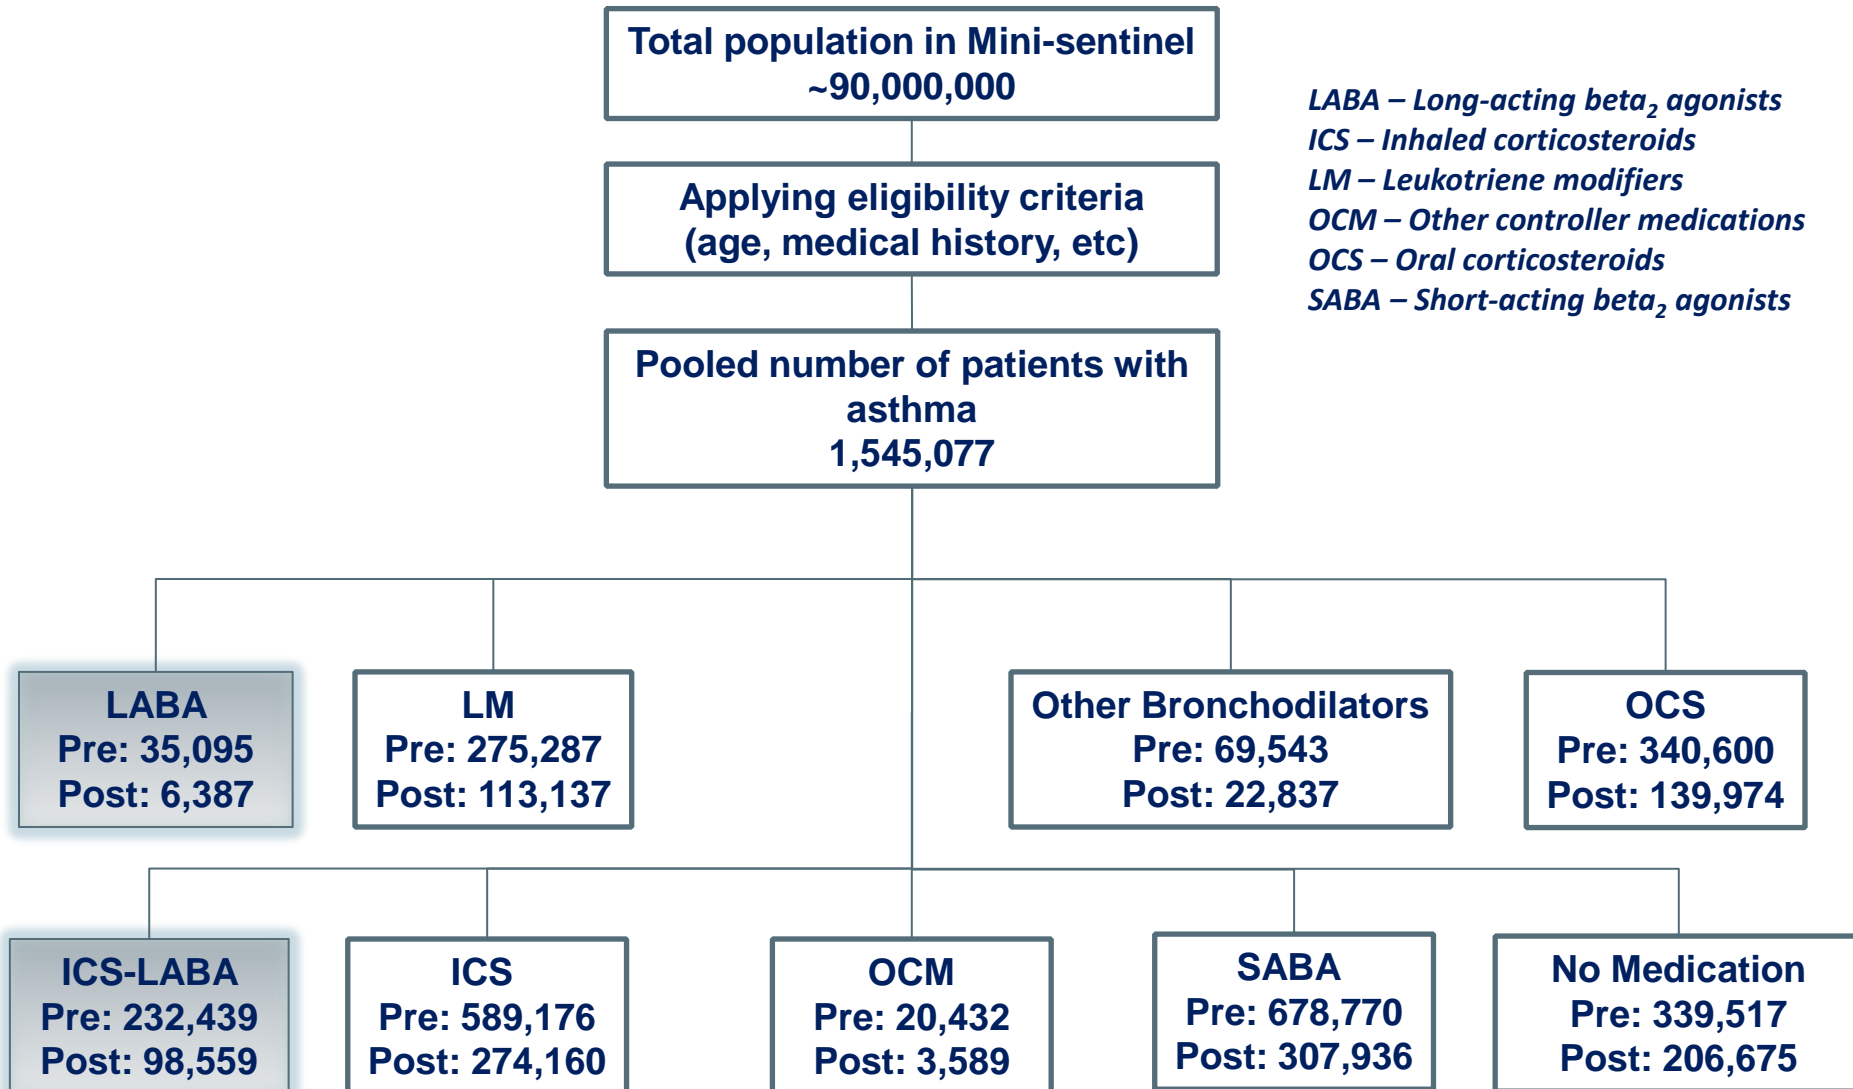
Total population in Mini-sentinel
~90,000,000

LABA – Long-acting beta$_2$ agonists
ICS – Inhaled corticosteroids
LM – Leukotriene modifiers
OCM – Other controller medications
OCS – Oral corticosteroids
SABA – Short-acting beta$_2$ agonists

Applying eligibility criteria
(age, medical history, etc)

Pooled number of patients with asthma
1,545,077

LABA
Pre: 35,095
Post: 6,387

LM
Pre: 275,287
Post: 113,137

Other Bronchodilators
Pre: 69,543
Post: 22,837

OCS
Pre: 340,600
Post: 139,974

ICS-LABA
Pre: 232,439
Post: 98,559

ICS
Pre: 589,176
Post: 274,160

OCM
Pre: 20,432
Post: 3,589

SABA
Pre: 678,770
Post: 307,936

No Medication
Pre: 339,517
Post: 206,675